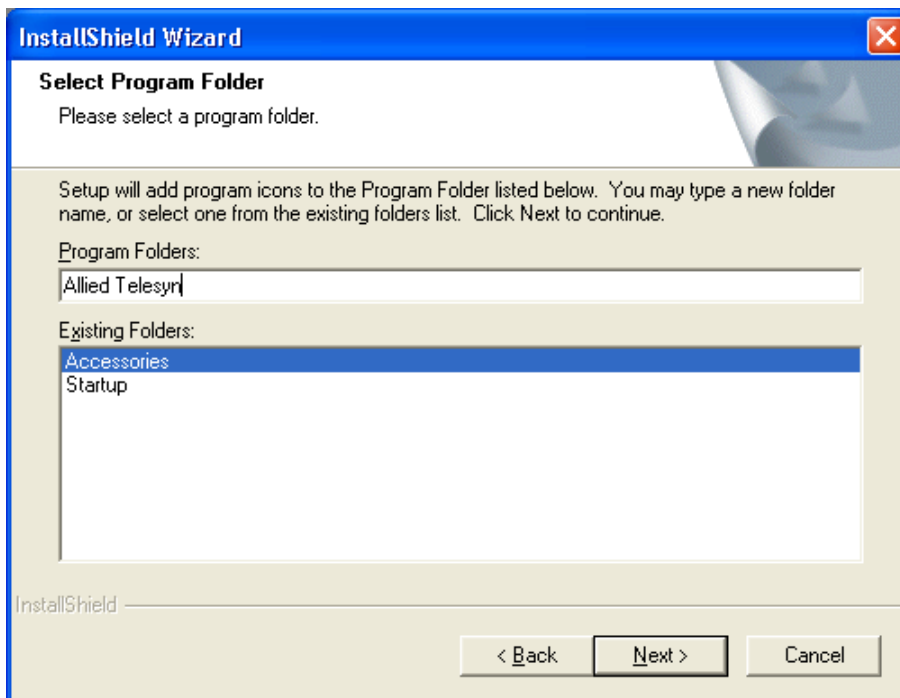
InstallShield Wizard

Select Program Folder

Please select a program folder.

Setup will add program icons to the Program Folder listed below. You may type a new folder name, or select one from the existing folders list. Click Next to continue.

Program Folders:

Allied Telesyn

Existing Folders:

Accessories
Startup

InstallShield

< Back

Next >

Cancel